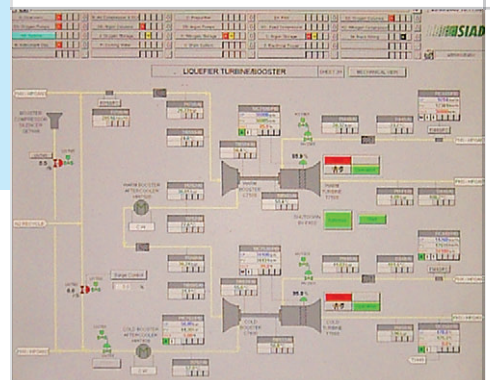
SIAD

LIQUEFIER TURBINE/BOOSTER

SHEET 2/1

MECHANICAL VIEW

BOOSTER COMPRESSOR BLOCK IN SETTING

WARM BOOSTER AFTERCOOLER

WARM BOOSTER

WARM TURBINE

SHUTDOWN BY PASS

COLD BOOSTER AFTERCOOLER

COLD BOOSTER

COLD TURBINE

Surge Control

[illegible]